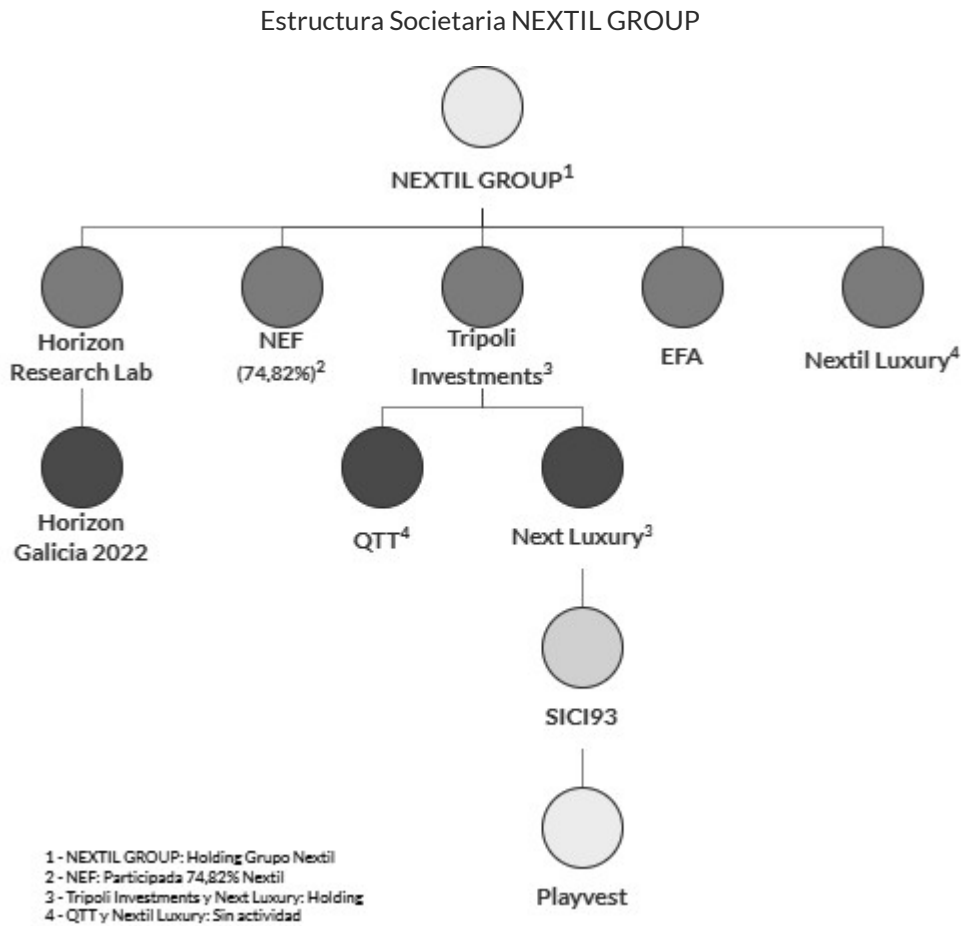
Estructura Societaria NEXTIL GROUP

NEXTIL GROUP$^1$

Horizon Research Lab

NEF (74,82%)$^2$

Tripoli Investments$^3$

EFA

Nextil Luxury$^4$

Horizon Galicia 2022

QTT$^4$

Next Luxury$^3$

SICI93

Playvest

1 - NEXTIL GROUP: Holding Grupo Nextil
2 - NEF: Participada 74,82% Nextil
3 - Tripoli Investments y Next Luxury: Holding
4 - QTT y Nextil Luxury: Sin actividad